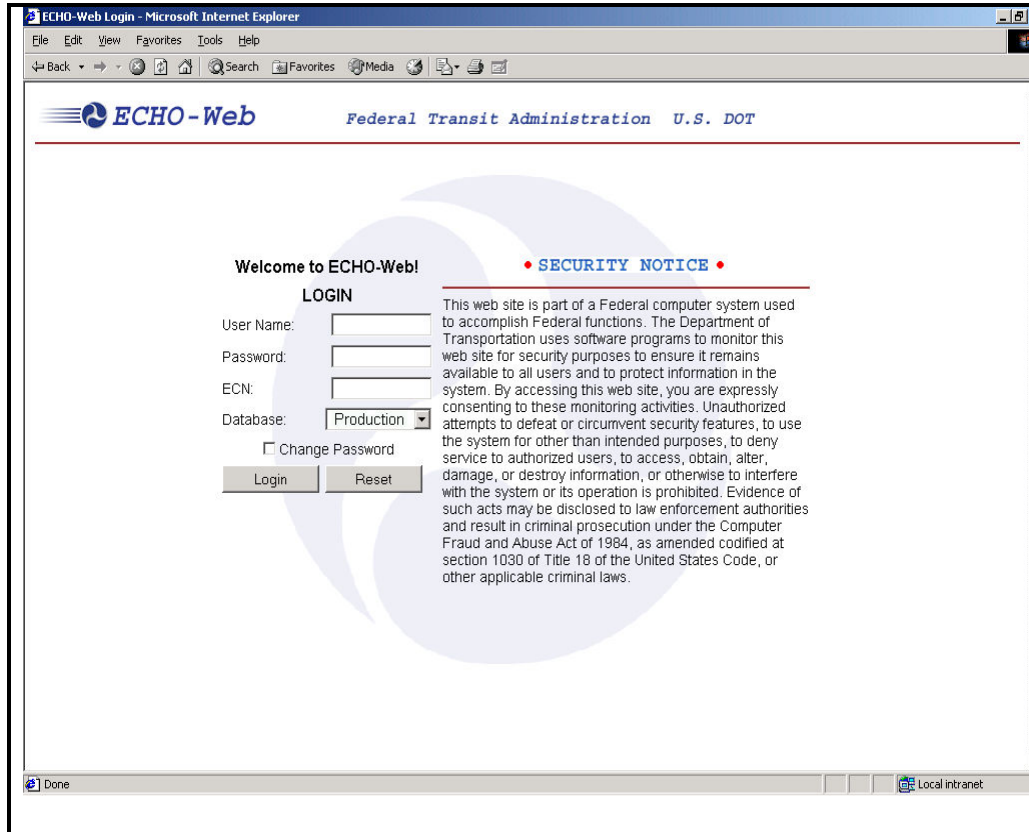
ECHO-Web Login - Microsoft Internet Explorer

File Edit View Favorites Tools Help

Back Search Favorites Media

ECHO-Web

Federal Transit Administration U.S. DOT

Welcome to ECHO-Web!

LOGIN

User Name:

Password:

ECN:

Database: Production

Change Password

Login Reset

• SECURITY NOTICE •

This web site is part of a Federal computer system used to accomplish Federal functions. The Department of Transportation uses software programs to monitor this web site for security purposes to ensure it remains available to all users and to protect information in the system. By accessing this web site, you are expressly consenting to these monitoring activities. Unauthorized attempts to defeat or circumvent security features, to use the system for other than intended purposes, to deny service to authorized users, to access, obtain, alter, damage, or destroy information, or otherwise to interfere with the system or its operation is prohibited. Evidence of such acts may be disclosed to law enforcement authorities and result in criminal prosecution under the Computer Fraud and Abuse Act of 1984, as amended codified at section 1030 of Title 18 of the United States Code, or other applicable criminal laws.

Done

Local intranet